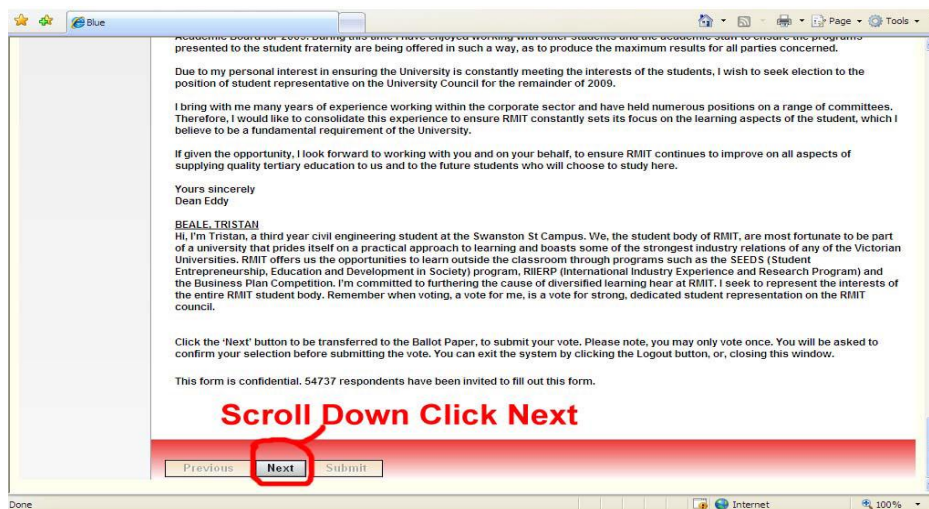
Blue

Page ▾ Tools ▾

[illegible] presented to the student fraternity are being offered in such a way, as to produce the maximum results for all parties concerned.

Due to my personal interest in ensuring the University is constantly meeting the interests of the students, I wish to seek election to the position of student representative on the University Council for the remainder of 2009.

I bring with me many years of experience working within the corporate sector and have held numerous positions on a range of committees. Therefore, I would like to consolidate this experience to ensure RMIT constantly sets its focus on the learning aspects of the student, which I believe to be a fundamental requirement of the University.

If given the opportunity, I look forward to working with you and on your behalf, to ensure RMIT continues to improve on all aspects of supplying quality tertiary education to us and to the future students who will choose to study here.

Yours sincerely
Dean Eddy

BEALE, TRISTAN
Hi, I'm Tristan, a third year civil engineering student at the Swanston St Campus. We, the student body of RMIT, are most fortunate to be part of a university that prides itself on a practical approach to learning and boasts some of the strongest industry relations of any of the Victorian Universities. RMIT offers us the opportunities to learn outside the classroom through programs such as the SEEDS (Student Entrepreneurship, Education and Development in Society) program, RIIERP (International Industry Experience and Research Program) and the Business Plan Competition. I'm committed to furthering the cause of diversified learning hear at RMIT. I seek to represent the interests of the entire RMIT student body. Remember when voting, a vote for me, is a vote for strong, dedicated student representation on the RMIT council.

Click the 'Next' button to be transferred to the Ballot Paper, to submit your vote. Please note, you may only vote once. You will be asked to confirm your selection before submitting the vote. You can exit the system by clicking the Logout button, or, closing this window.

This form is confidential. 54737 respondents have been invited to fill out this form.

Scroll Down Click Next

Previous Next Submit

Done Internet 100%